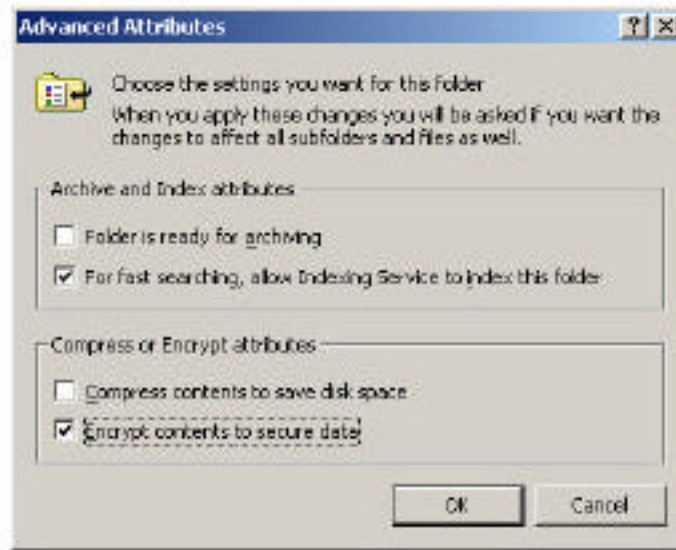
Advanced Attributes

?

Choose the settings you want for this folder

When you apply these changes you will be asked if you want the changes to affect all subfolders and files as well.

Archive and Index attributes

Folder is ready for archiving

For fast searching, allow Indexing Service to index this folder

Compress or Encrypt attributes

Compress contents to save disk space

Encrypt contents to secure data

OK

Cancel